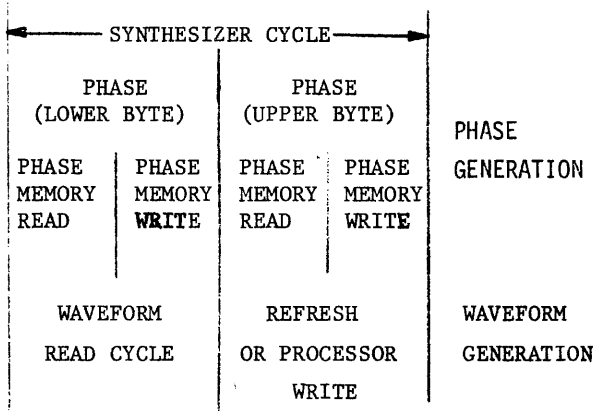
SYNTHESIZER CYCLE

| PHASE (LOWER BYTE) | | PHASE (UPPER BYTE) | | PHASE GENERATION |
|---|---|---|---|---|
| PHASE MEMORY READ | PHASE MEMORY WRITE | PHASE MEMORY READ | PHASE MEMORY WRITE | |
| WAVEFORM READ CYCLE | | REFRESH OR PROCESSOR WRITE | | WAVEFORM GENERATION |